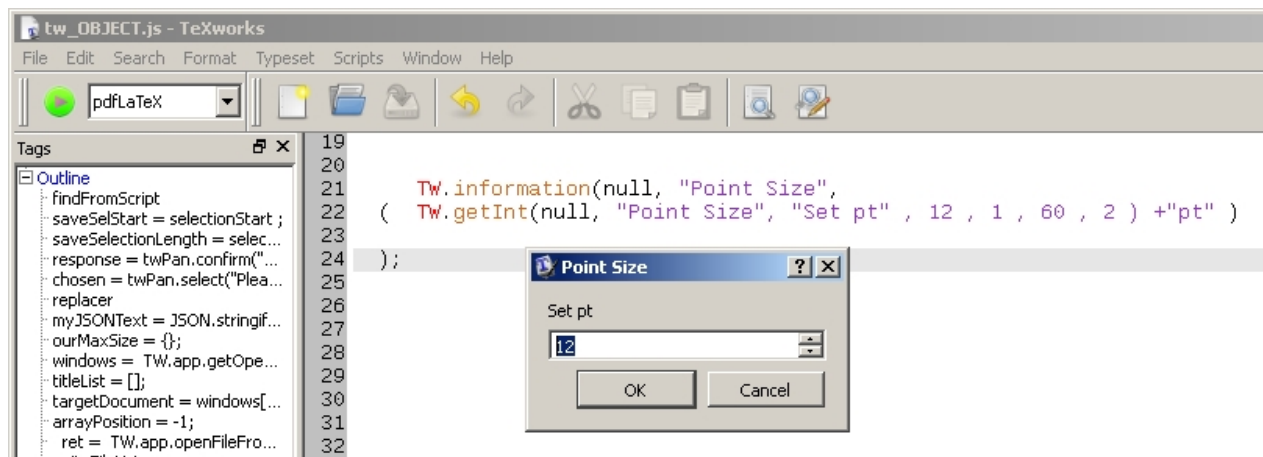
tw_OBJECT.js - TeXworks

File Edit Search Format Typeset Scripts Window Help

pdfLaTeX

Tags

Outline
findFromScript
saveSelStart = selectionStart ;
saveSelectionLength = selec...
response = twPan.confirm("...
chosen = twPan.select("Plea...
replacer
myJSONText = JSON.stringif...
ourMaxSize = {};
windows = TW.app.getOpe...
titleList = [];
targetDocument = windows[...
arrayPosition = -1;
ret = TW.app.openFileFro...

19
20
21 TW.information(null, "Point Size",
22 ( TW.getInt(null, "Point Size", "Set pt" , 12 , 1 , 60 , 2 ) +"pt" )
23
24 );
25
26
27
28
29
30
31
32

Point Size
?
Set pt
12
OK
Cancel